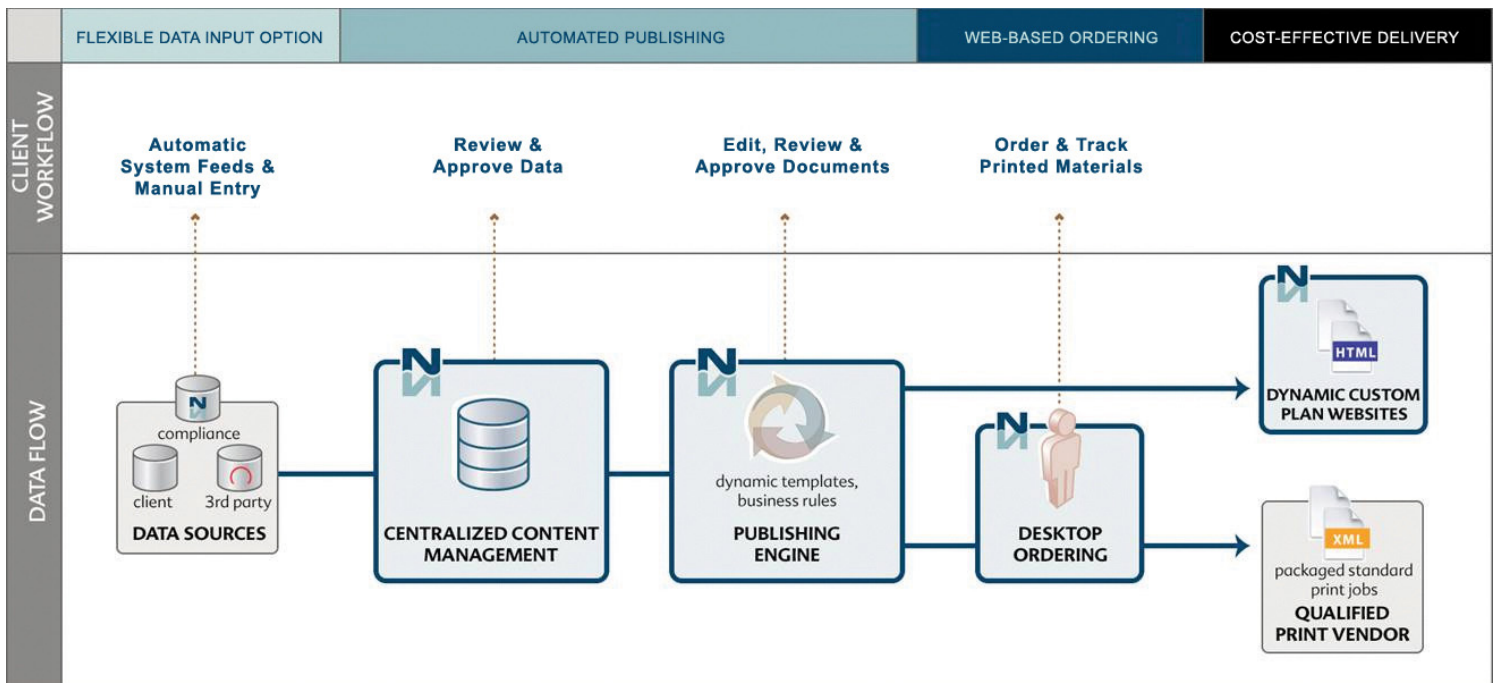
FLEXIBLE DATA INPUT OPTION

AUTOMATED PUBLISHING

WEB-BASED ORDERING

COST-EFFECTIVE DELIVERY

CLIENT WORKFLOW

Automatic System Feeds & Manual Entry

Review & Approve Data

Edit, Review & Approve Documents

Order & Track Printed Materials

DATA FLOW

N

compliance

client

3rd party

DATA SOURCES

N

CENTRALIZED CONTENT MANAGEMENT

N

dynamic templates, business rules

PUBLISHING ENGINE

N

DESKTOP ORDERING

N

HTML

DYNAMIC CUSTOM PLAN WEBSITES

XML

packaged standard print jobs

QUALIFIED PRINT VENDOR